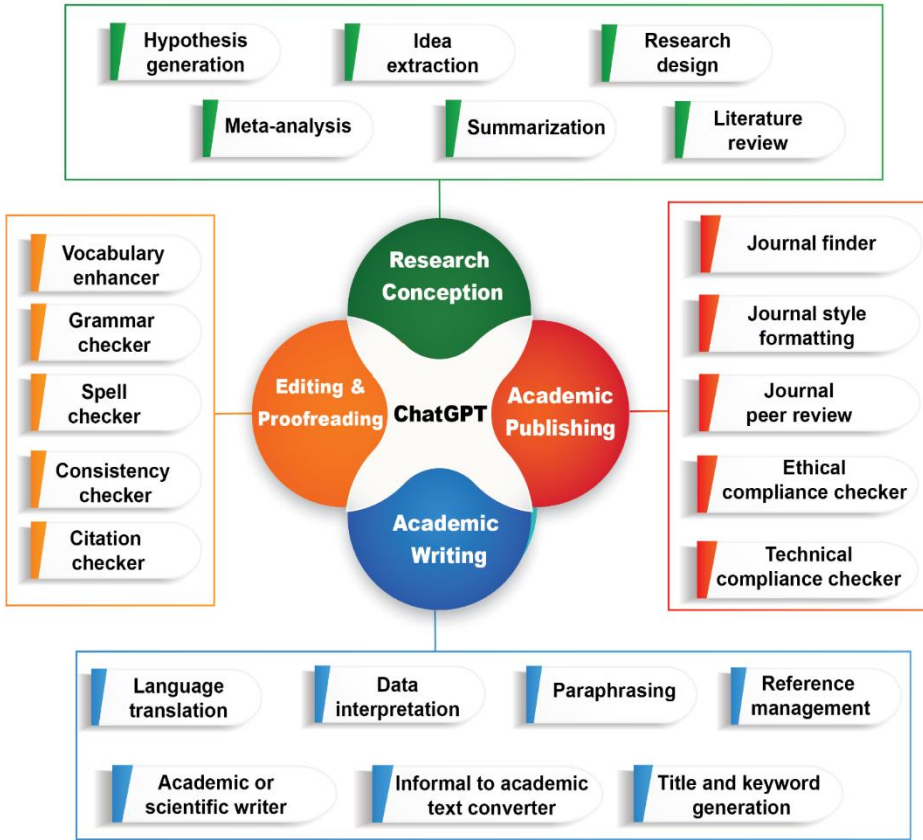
Hypothesis generation

Idea extraction

Research design

Meta-analysis

Summarization

Literature review

Vocabulary enhancer

Grammar checker

Spell checker

Consistency checker

Citation checker

Research Conception

Editing & Proofreading

ChatGPT

Academic Publishing

Academic Writing

Journal finder

Journal style formatting

Journal peer review

Ethical compliance checker

Technical compliance checker

Language translation

Data interpretation

Paraphrasing

Reference management

Academic or scientific writer

Informal to academic text converter

Title and keyword generation